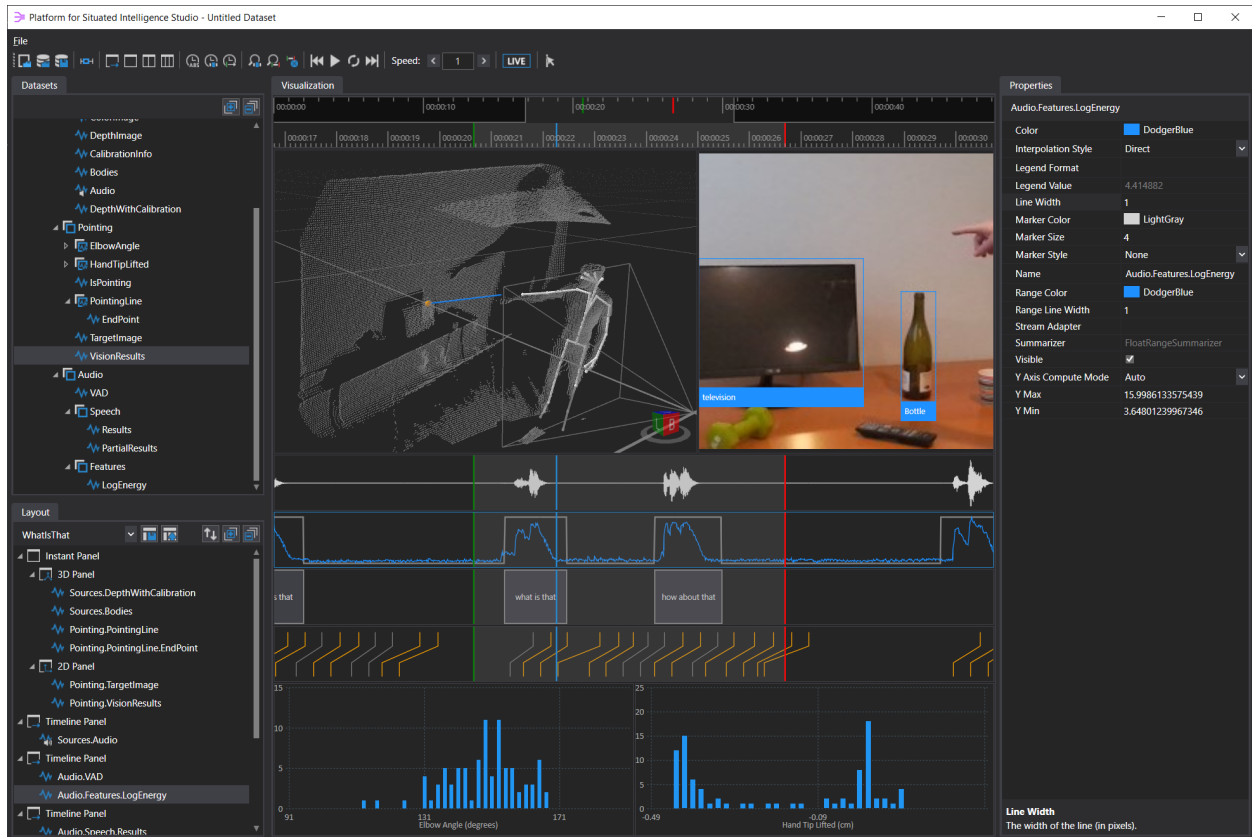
Platform for Situated Intelligence Studio - Untitled Dataset

File

Speed: 1 LIVE

Datasets

ColorImage
DepthImage
CalibrationInfo
Bodies
Audio
DepthWithCalibration
Pointing
ElbowAngle
HandTipLifted
IsPointing
PointingLine
EndPoint
TargetImage
VisionResults
Audio
VAD
Speech
Results
PartialResults
Features
LogEnergy

Layout

WhatIsThat

Instant Panel
3D Panel
Sources.DepthWithCalibration
Sources.Bodies
Pointing.PointingLine
Pointing.PointingLine.EndPoint
2D Panel
Pointing.TargetImage
Pointing.VisionResults
Timeline Panel
Sources.Audio
Timeline Panel
Audio.VAD
Audio.Features.LogEnergy
Timeline Panel
Audio.Speech.Results

Visualization

00:00:00 00:00:10 00:00:20 00:00:30 00:00:40

00:00:17 00:00:18 00:00:19 00:00:20 00:00:21 00:00:22 00:00:23 00:00:24 00:00:25 00:00:26 00:00:27 00:00:28 00:00:29 00:00:30

television
Bottle

s that
what is that
how about that

15
10
5
0
91
131
171
Elbow Angle (degrees)

25
20
15
10
5
0
-0.49
-0.09
Hand Tip Lifted (cm)

Properties

Audio.Features.LogEnergy

| | |
|---|---|
| Color | DodgerBlue |
| Interpolation Style | Direct |
| Legend Format | |
| Legend Value | 4.414882 |
| Line Width | 1 |
| Marker Color | LightGray |
| Marker Size | 4 |
| Marker Style | None |
| Name | Audio.Features.LogEnergy |
| Range Color | DodgerBlue |
| Range Line Width | 1 |
| Stream Adapter | |
| Summarizer | FloatRangeSummarizer |
| Visible | ✓ |
| Y Axis Compute Mode | Auto |
| Y Max | 15.9986133575439 |
| Y Min | 3.64801239967346 |

Line Width
The width of the line (in pixels).